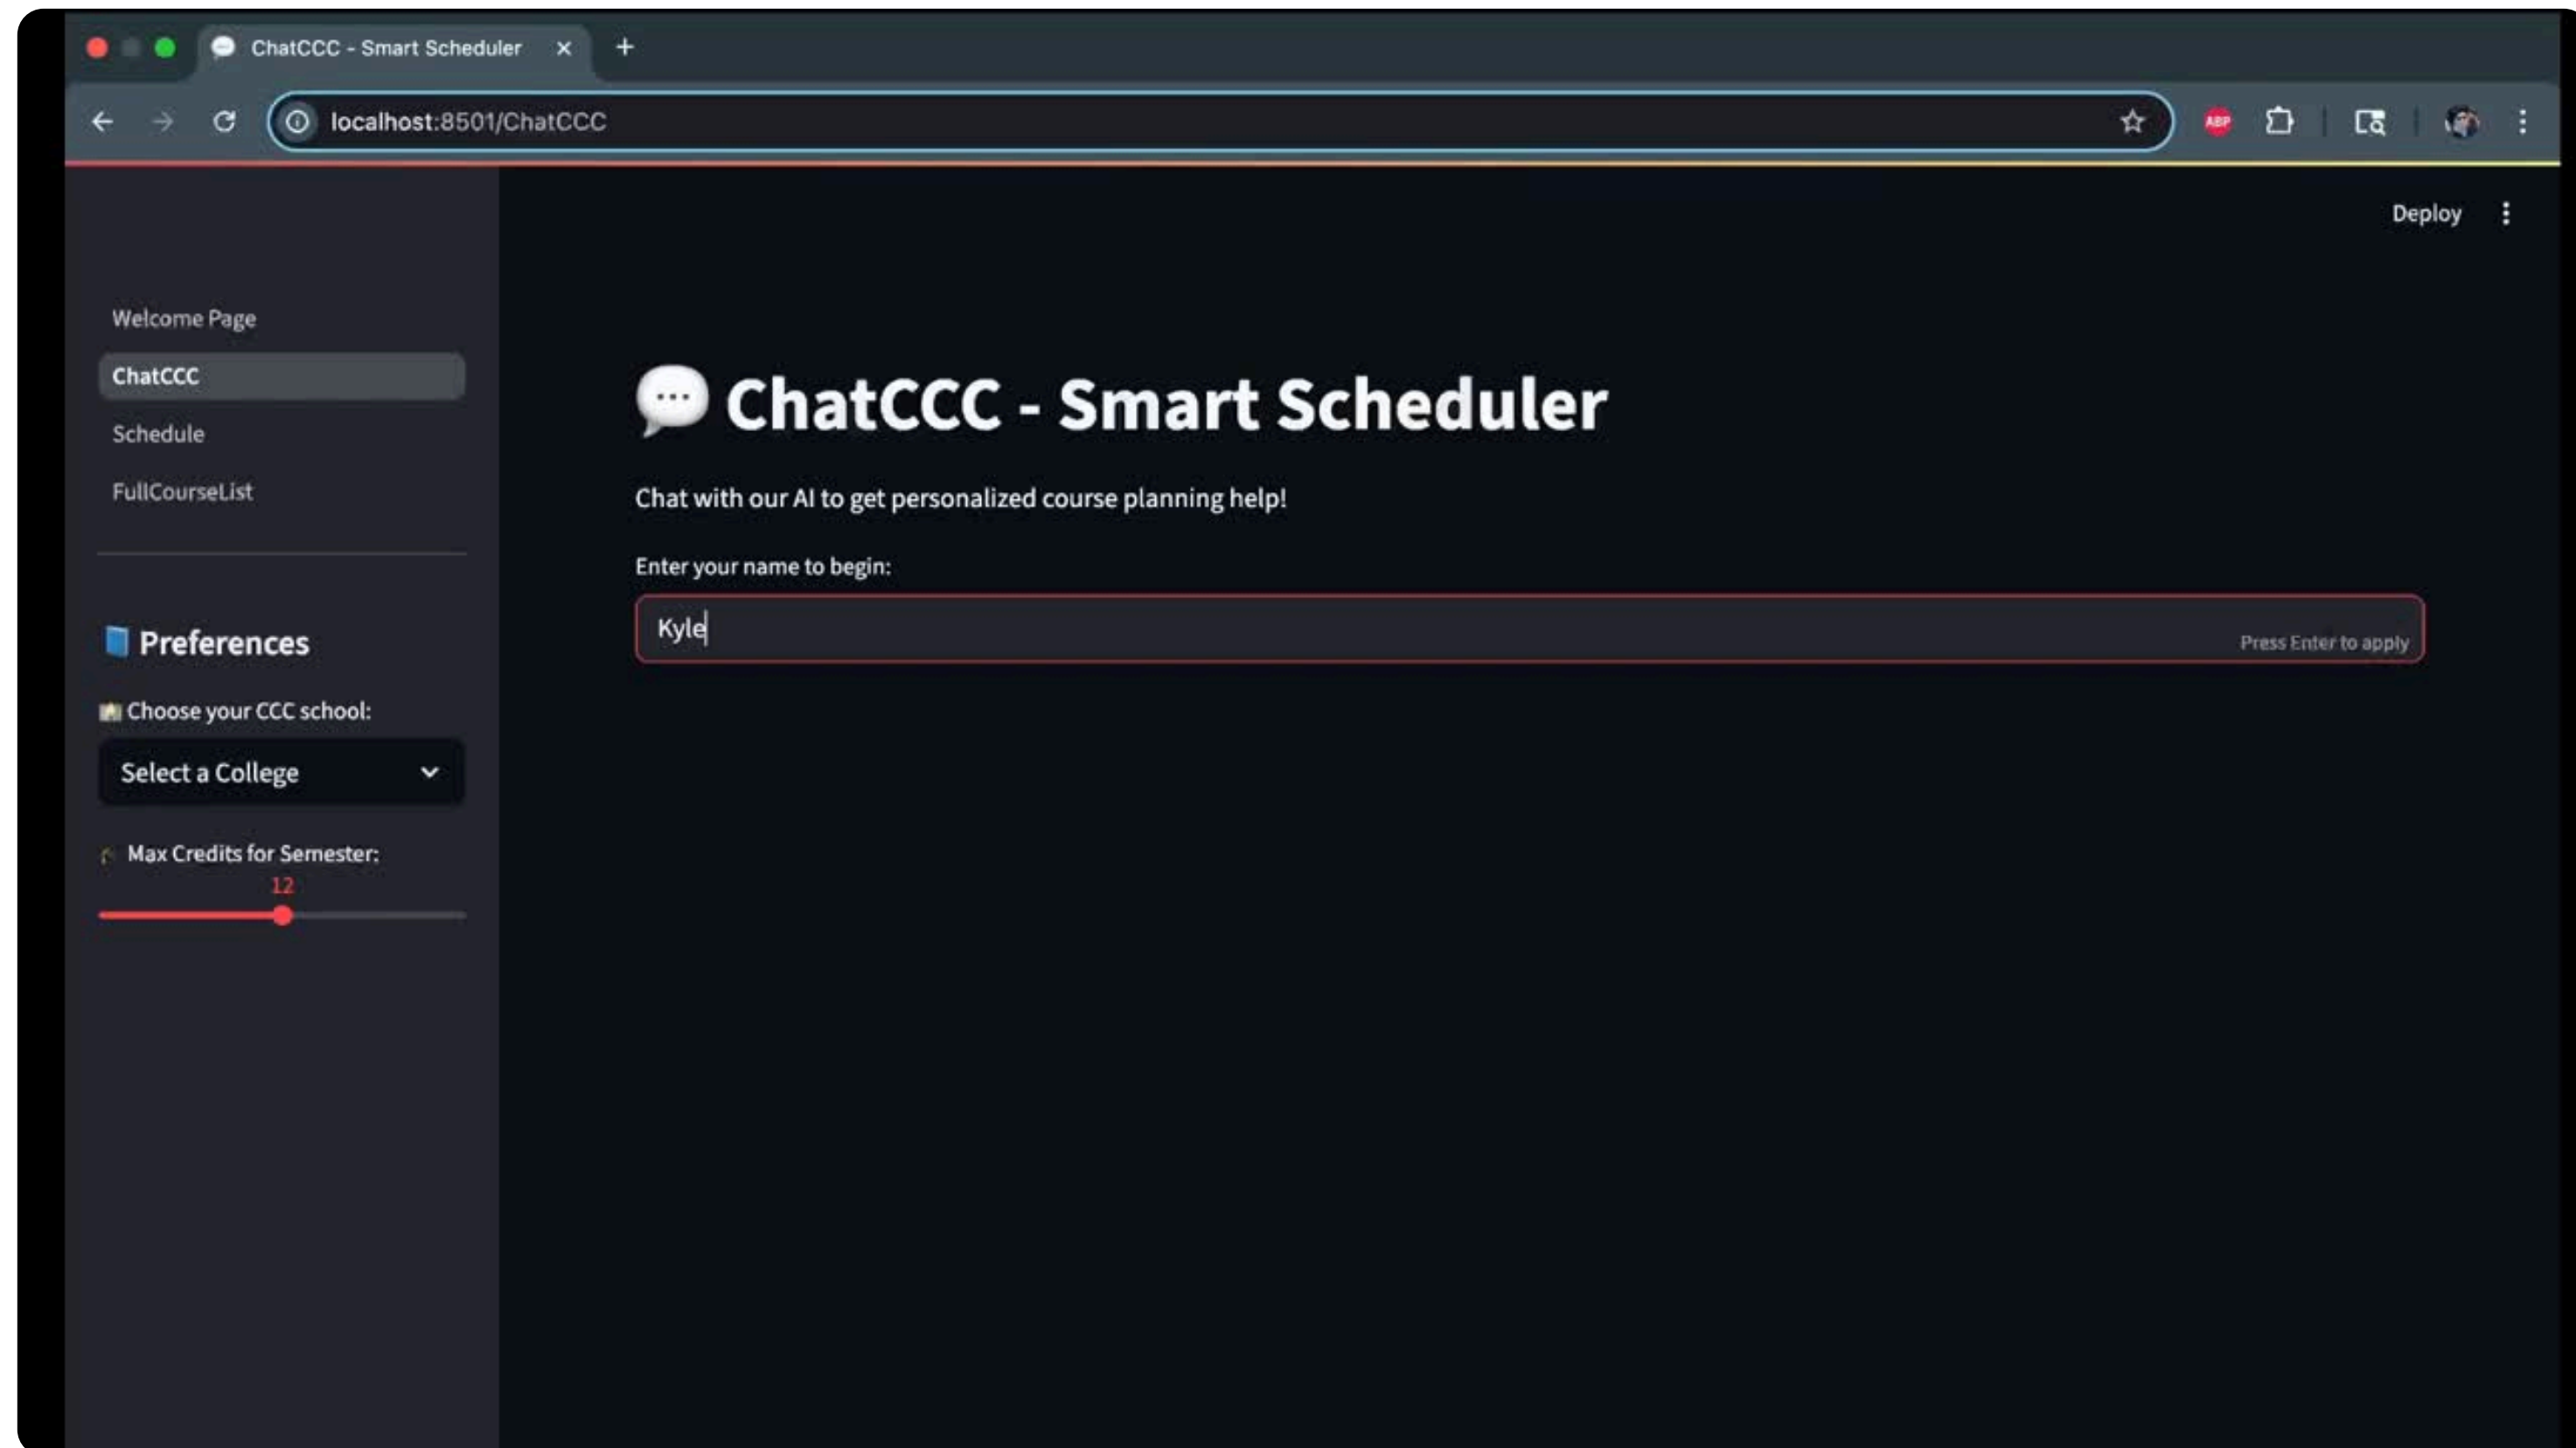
ChatCCC - Smart Scheduler

localhost:8501/ChatCCC

Deploy

Welcome Page
ChatCCC
Schedule
FullCourseList

Preferences

Choose your CCC school:
Select a College

Max Credits for Semester:
12

ChatCCC - Smart Scheduler

Chat with our AI to get personalized course planning help!

Enter your name to begin:
Kyle
Press Enter to apply